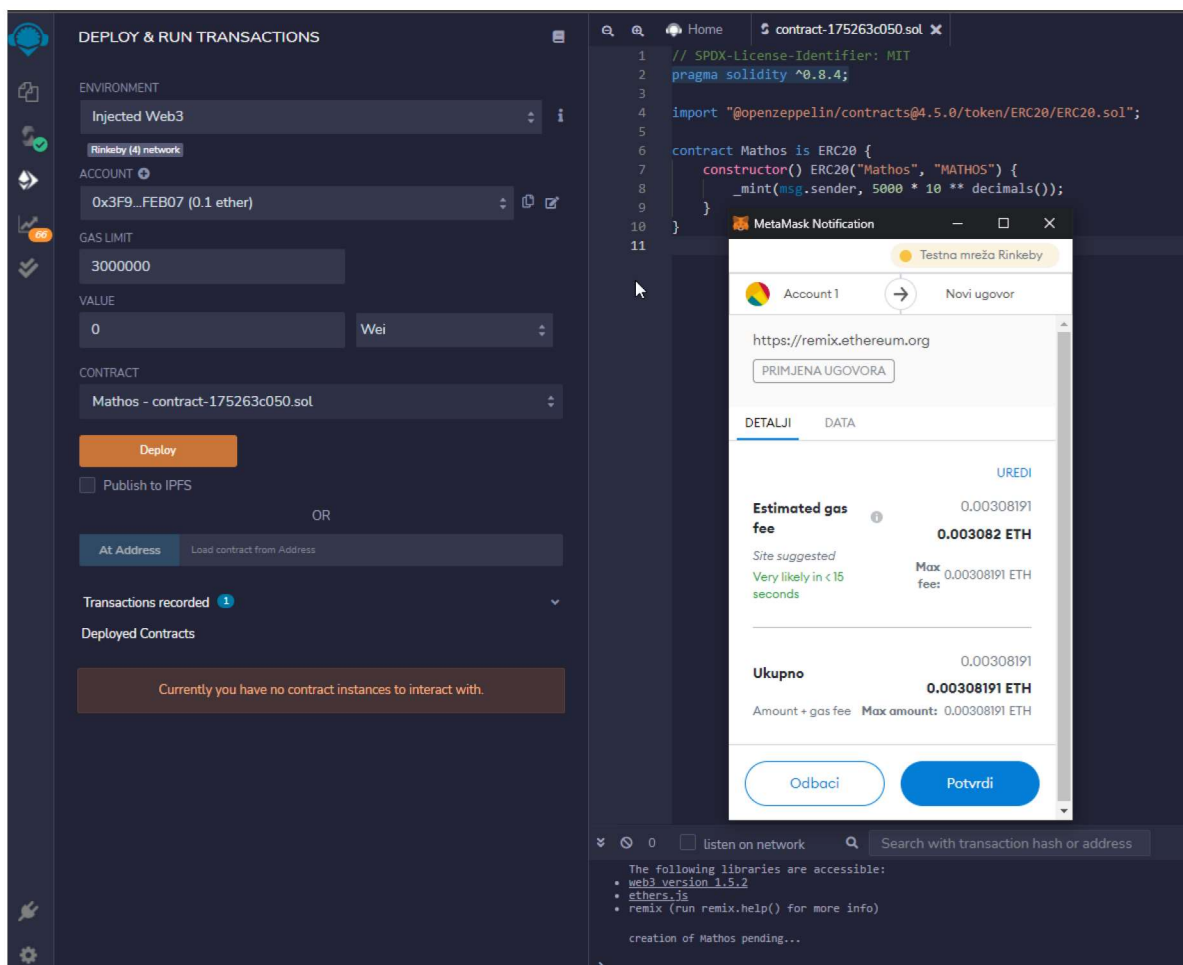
DEPLOY & RUN TRANSACTIONS

ENVIRONMENT
Injected Web3
Rinkeby (4) network
ACCOUNT
0x3F9...FEB07 (0.1 ether)
GAS LIMIT
3000000
VALUE
0
Wei
CONTRACT
Mathos - contract-175263c050.sol
Deploy
Publish to IPFS
OR
At Address
Load contract from Address
Transactions recorded 1
Deployed Contracts
Currently you have no contract instances to interact with.

66

Home
contract-175263c050.sol

1 // SPDX-License-Identifier: MIT
2 pragma solidity ^0.8.4;
3
4 import "@openzeppelin/contracts@4.5.0/token/ERC20/ERC20.sol";
5
6 contract Mathos is ERC20 {
7     constructor() ERC20("Mathos", "MATHOS") {
8         _mint(msg.sender, 5000 * 10 ** decimals());
9     }
10 }
11

MetaMask Notification
Testna mreža Rinkeby
Account 1
Novi ugovor
https://remix.ethereum.org
PRIMJENA UGOVORA
DETALJI
DATA
UREDI
Estimated gas fee
0.00308191
0.003082 ETH
Site suggested
Very likely in < 15 seconds
Max fee: 0.00308191 ETH
Ukupno
0.00308191
0.00308191 ETH
Amount + gas fee
Max amount: 0.00308191 ETH
Odbaci
Potvrdi

0
listen on network
Search with transaction hash or address
The following libraries are accessible:
• web3 version 1.5.2
• ethers.js
• remix (run remix.help() for more info)

creation of Mathos pending...